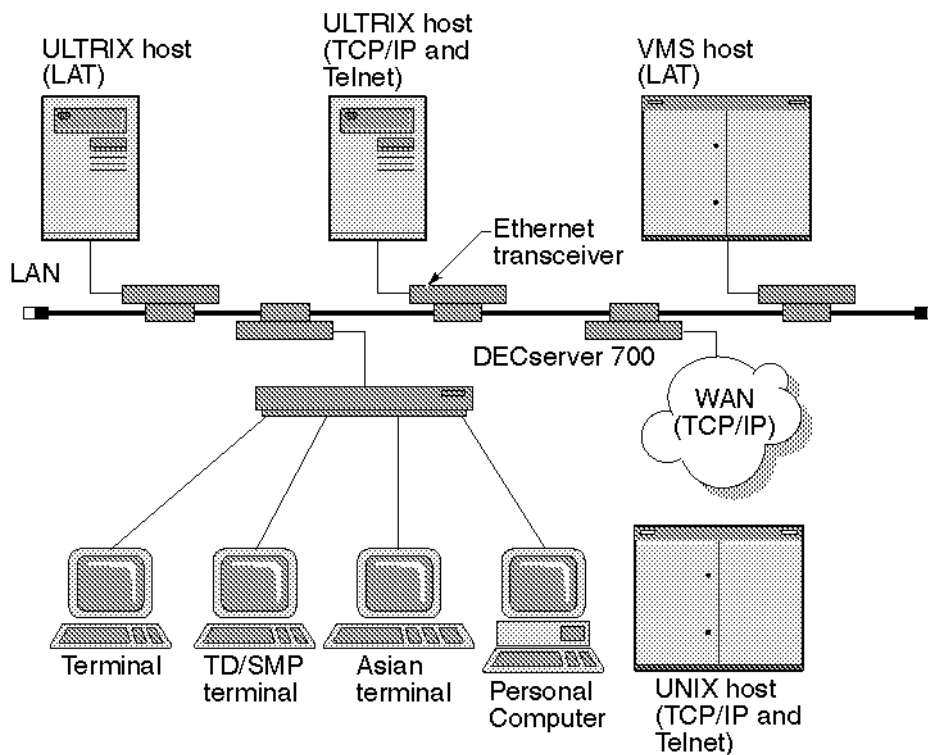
ULTRIX host (LAT)

ULTRIX host (TCP/IP and Telnet)

VMS host (LAT)

Ethernet transceiver

LAN

DECserver 700

WAN (TCP/IP)

Terminal

TD/SMP terminal

Asian terminal

Personal Computer

UNIX host (TCP/IP and Telnet)